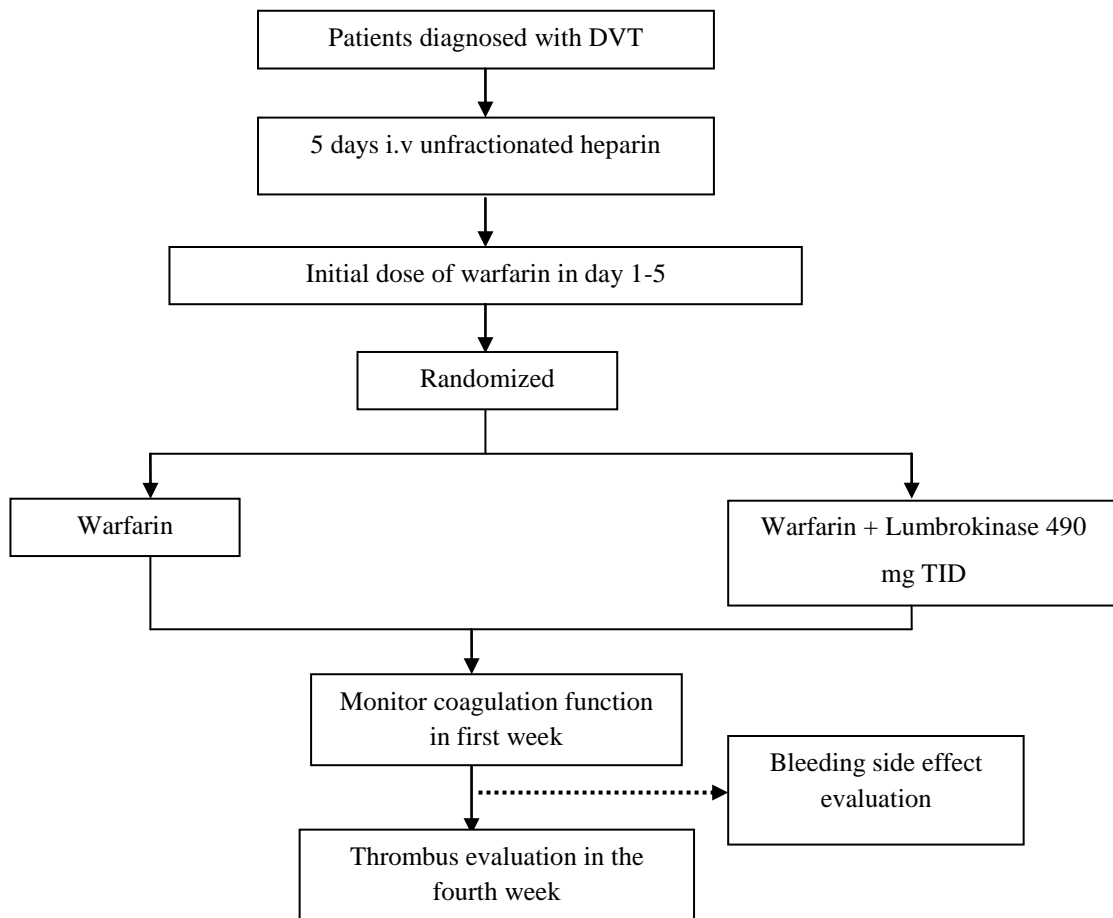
Patients diagnosed with DVT

5 days i.v unfractionated heparin

Initial dose of warfarin in day 1-5

Randomized

Warfarin

Warfarin + Lumbrokinase 490 mg TID

Monitor coagulation function in first week

Bleeding side effect evaluation

Thrombus evaluation in the fourth week